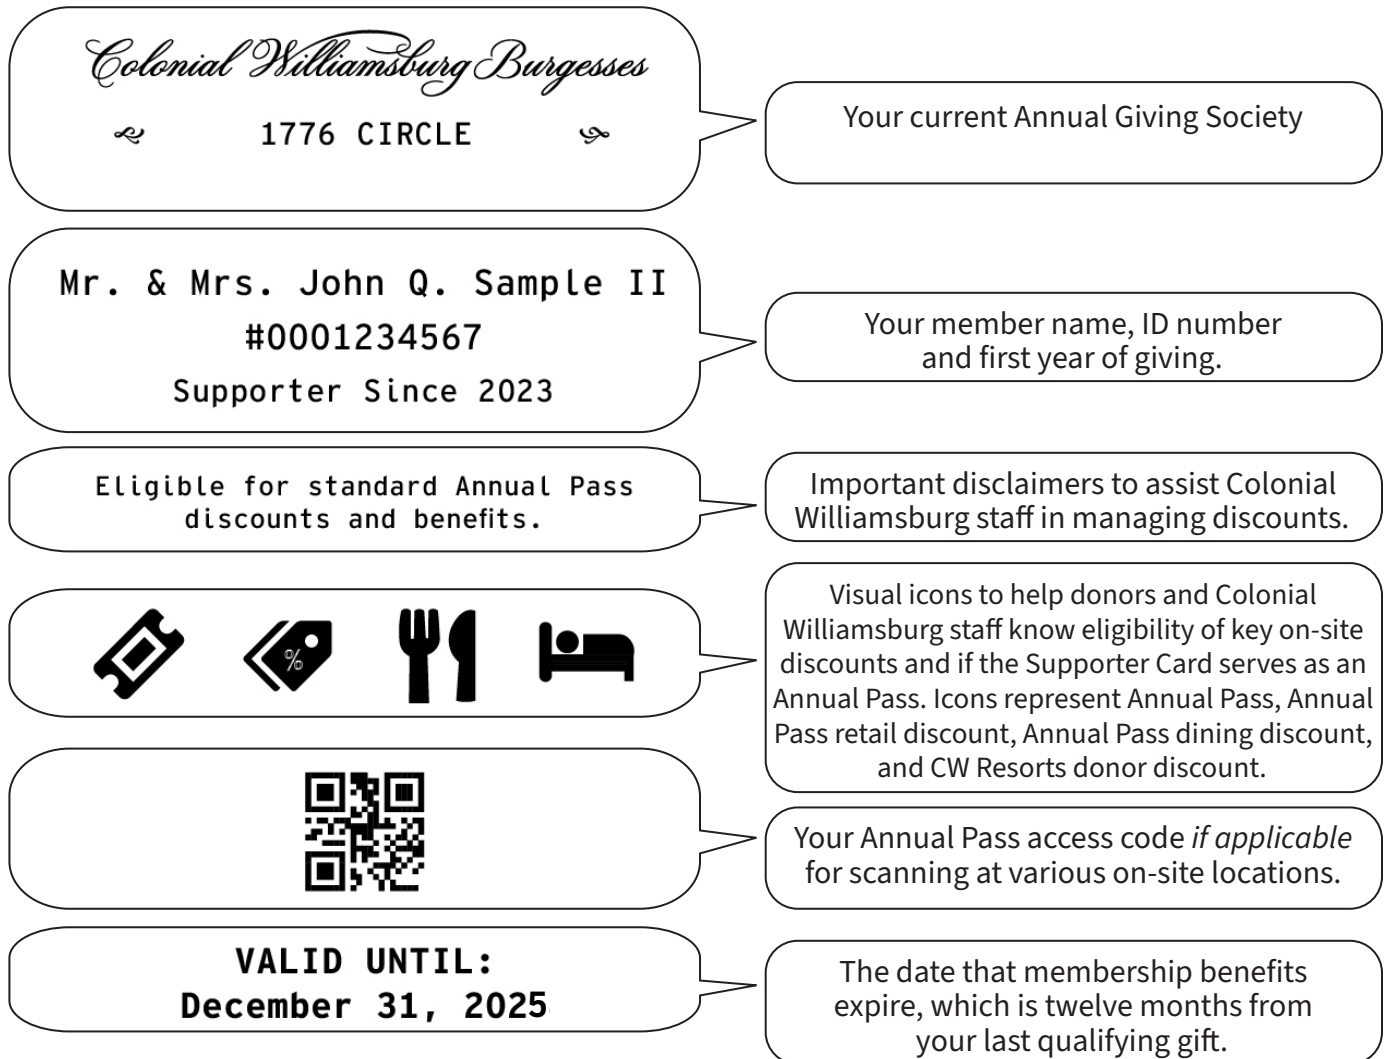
Colonial Williamsburg Burgesses

1776 CIRCLE

Your current Annual Giving Society

Mr. & Mrs. John Q. Sample II
#0001234567
Supporter Since 2023

Your member name, ID number and first year of giving.

Eligible for standard Annual Pass discounts and benefits.

Important disclaimers to assist Colonial Williamsburg staff in managing discounts.

%

Visual icons to help donors and Colonial Williamsburg staff know eligibility of key on-site discounts and if the Supporter Card serves as an Annual Pass. Icons represent Annual Pass, Annual Pass retail discount, Annual Pass dining discount, and CW Resorts donor discount.

Your Annual Pass access code *if applicable* for scanning at various on-site locations.

VALID UNTIL:
December 31, 2025

The date that membership benefits expire, which is twelve months from your last qualifying gift.